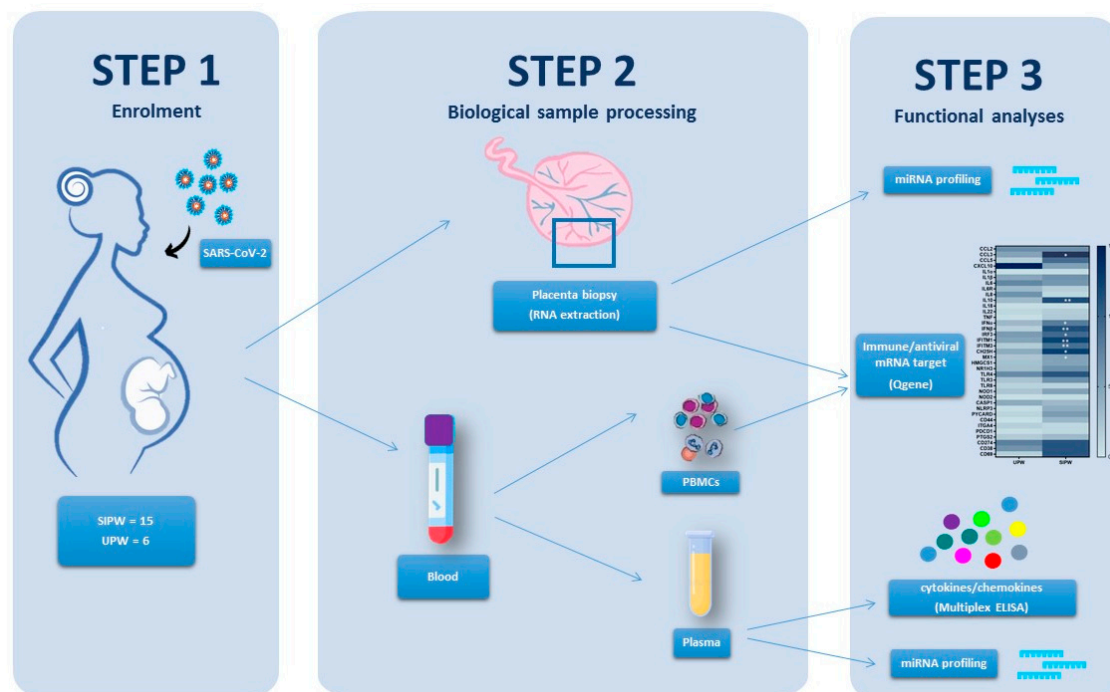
STEP 1
Enrolment

SARS-CoV-2

SIPW = 15
UPW = 6

STEP 2
Biological sample processing

Placenta biopsy
(RNA extraction)

PBMCs

Blood

Plasma

STEP 3
Functional analyses

miRNA profiling

CCL2
CCL3
CCL5
CXCL10
IL1α
IL1β
IL6
IL6R
IL8
IL10
IL18
IL22
TNF
IFNα
IFNβ
IRF3
IFITM1
IFITM3
CH25H
MX1
HMGC
NR1H3
TLR4
TLR3
TLR9
NOD1
NOD2
CASP1
NLRP3
PYCARD
CD44
ITGA4
PDCD1
PTGS2
CD274
CD38
CD69
UPW
SIPW

Immune/antiviral mRNA target
(Qgene)

cytokines/chemokines
(Multiplex ELISA)

miRNA profiling